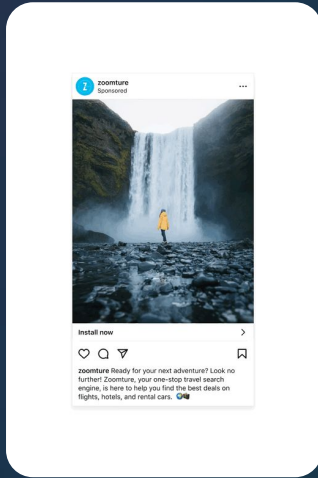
Z zoomture
Sponsored
...

Install now
>

zoomture Ready for your next adventure? Look no further! Zoomture, your one-stop travel search engine, is here to help you find the best deals on flights, hotels, and rental cars. 🌏🧳